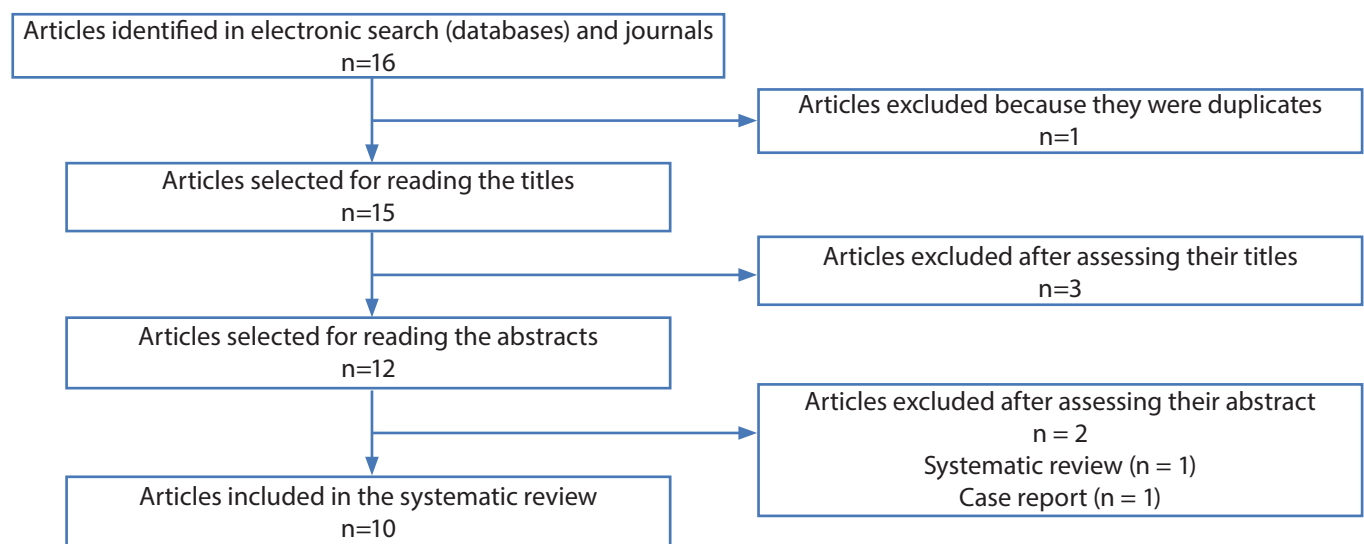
Articles identified in electronic search (databases) and journals
n=16

Articles excluded because they were duplicates
n=1

Articles selected for reading the titles
n=15

Articles excluded after assessing their titles
n=3

Articles selected for reading the abstracts
n=12

Articles excluded after assessing their abstract
n = 2
Systematic review (n = 1)
Case report (n = 1)

Articles included in the systematic review
n=10